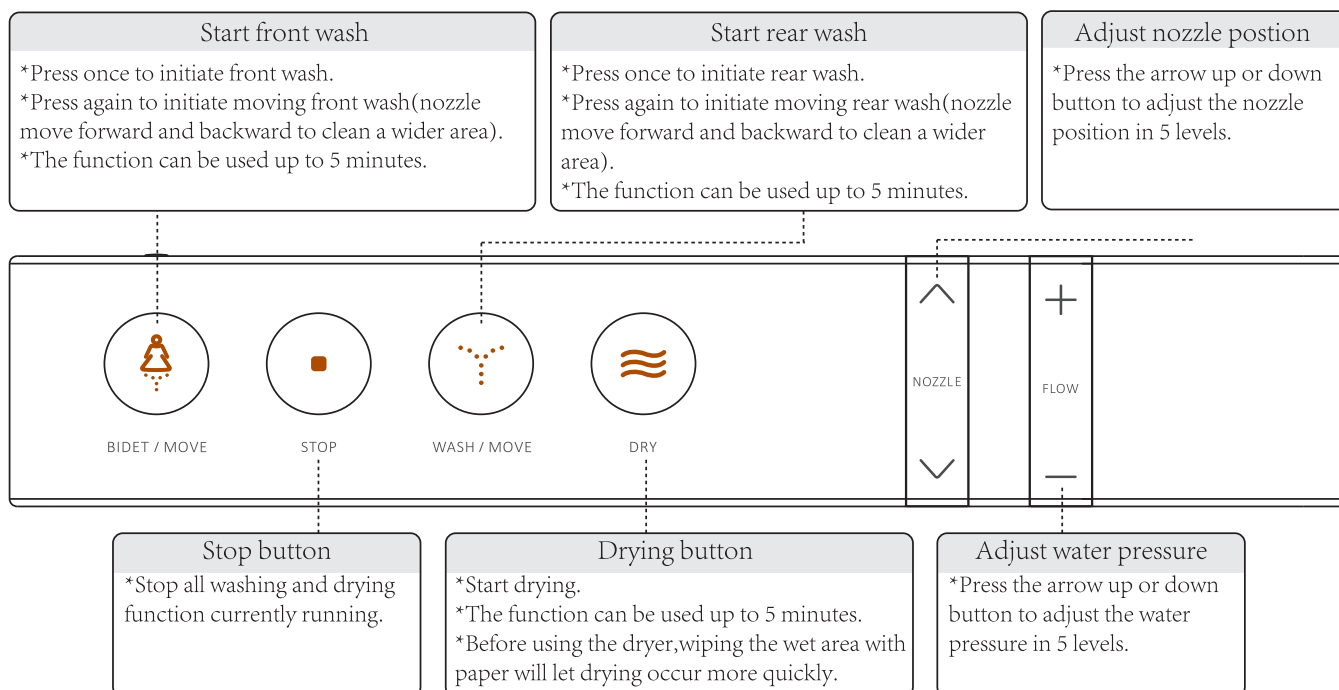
Start front wash

*Press once to initiate front wash.
*Press again to initiate moving front wash(nozzle move forward and backward to clean a wider area).
*The function can be used up to 5 minutes.

Start rear wash

*Press once to initiate rear wash.
*Press again to initiate moving rear wash(nozzle move forward and backward to clean a wider area).
*The function can be used up to 5 minutes.

Adjust nozzle postion

*Press the arrow up or down button to adjust the nozzle position in 5 levels.

BIDET / MOVE

STOP

WASH / MOVE

DRY

NOZZLE

FLOW

Stop button

*Stop all washing and drying function currently running.

Drying button

*Start drying.
*The function can be used up to 5 minutes.
*Before using the dryer,wiping the wet area with paper will let drying occur more quickly.

Adjust water pressure

*Press the arrow up or down button to adjust the water pressure in 5 levels.